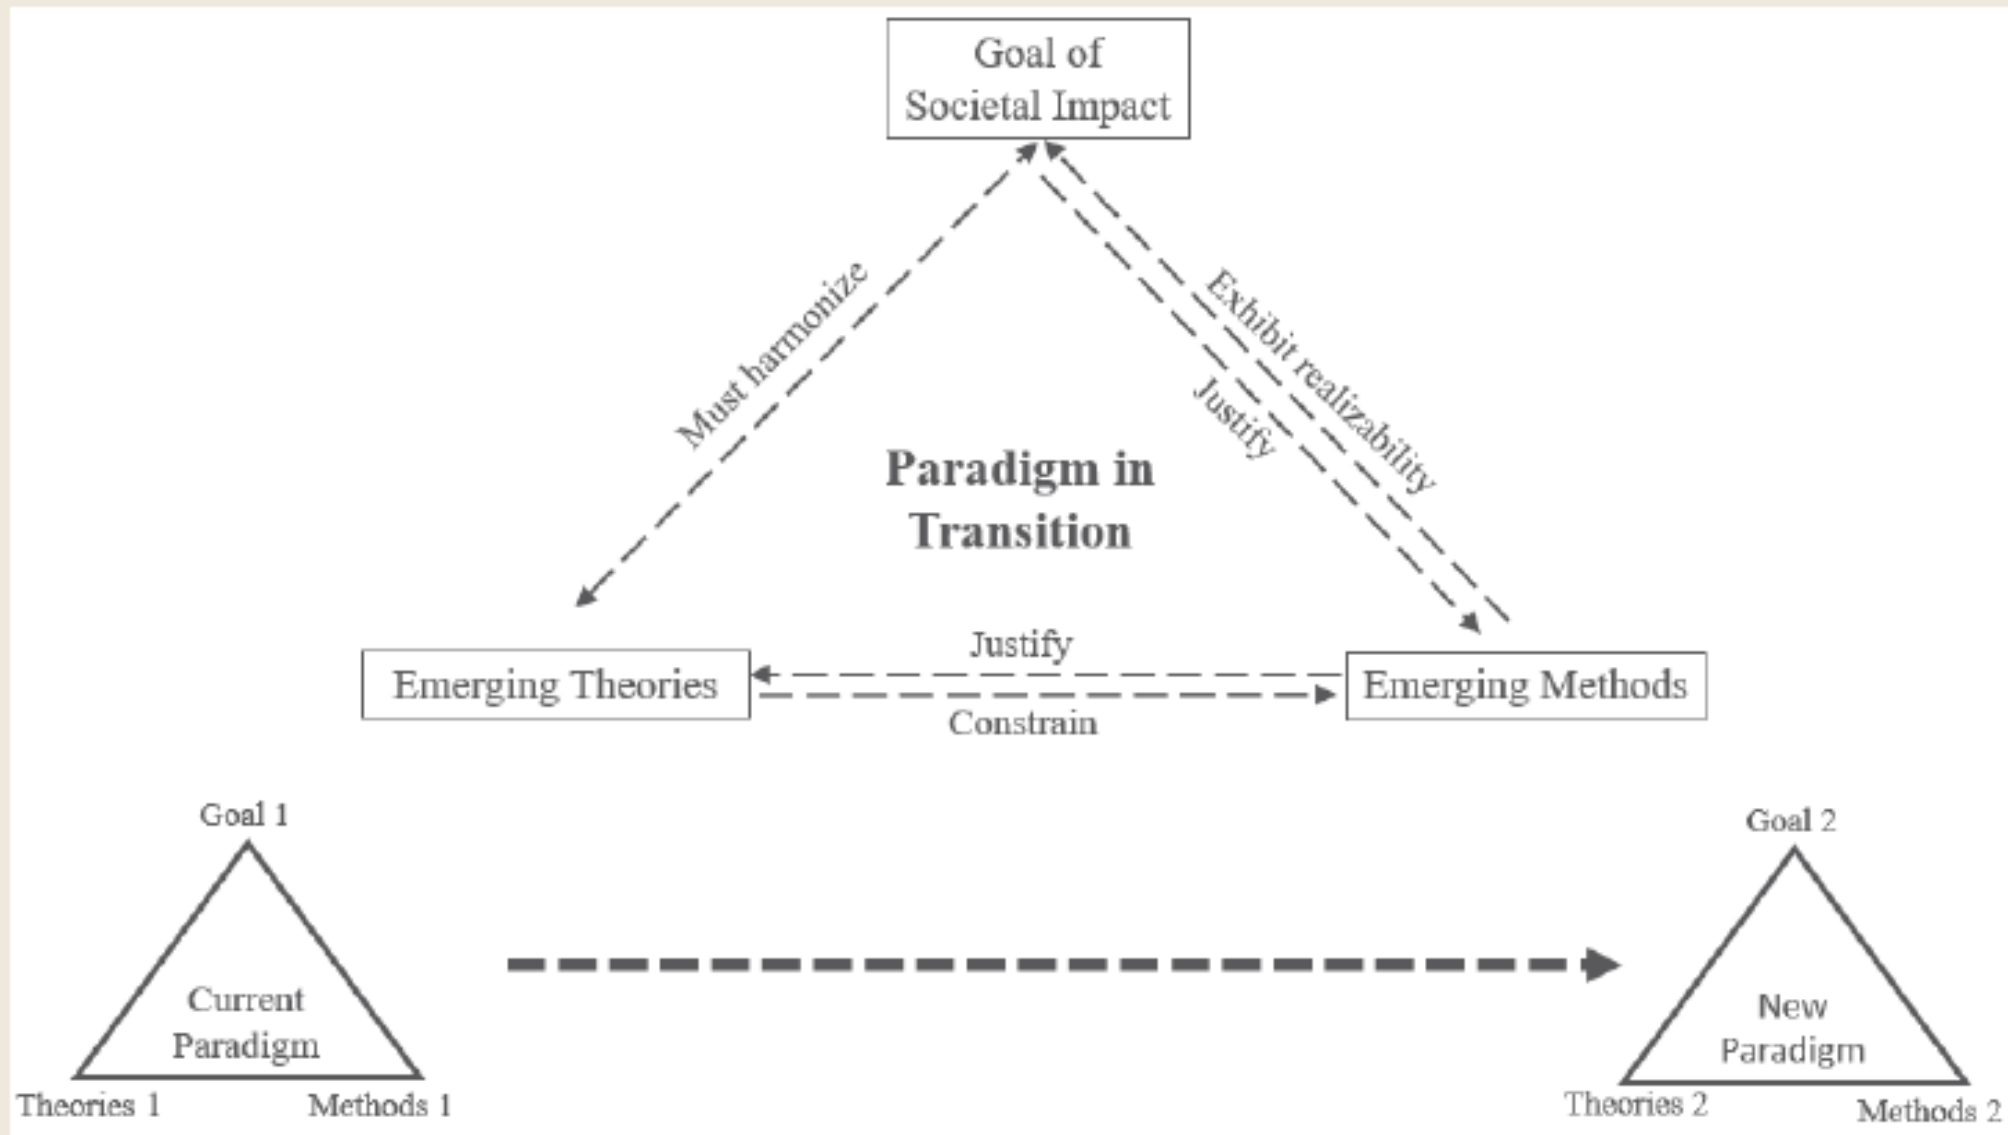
Goal of Societal Impact

Must harmonize

Exhibit realizability

Justify

Paradigm in Transition

Emerging Theories

Justify

Constrain

Emerging Methods

Goal 1

Current Paradigm

Theories 1

Methods 1

Goal 2

New Paradigm

Theories 2

Methods 2